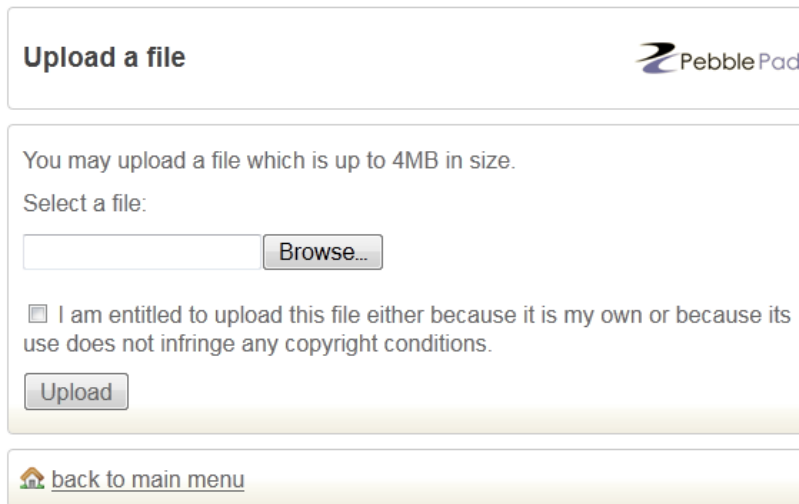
Upload a file

PebblePad

You may upload a file which is up to 4MB in size.

Select a file:

Browse...

I am entitled to upload this file either because it is my own or because its use does not infringe any copyright conditions.

Upload

back to main menu